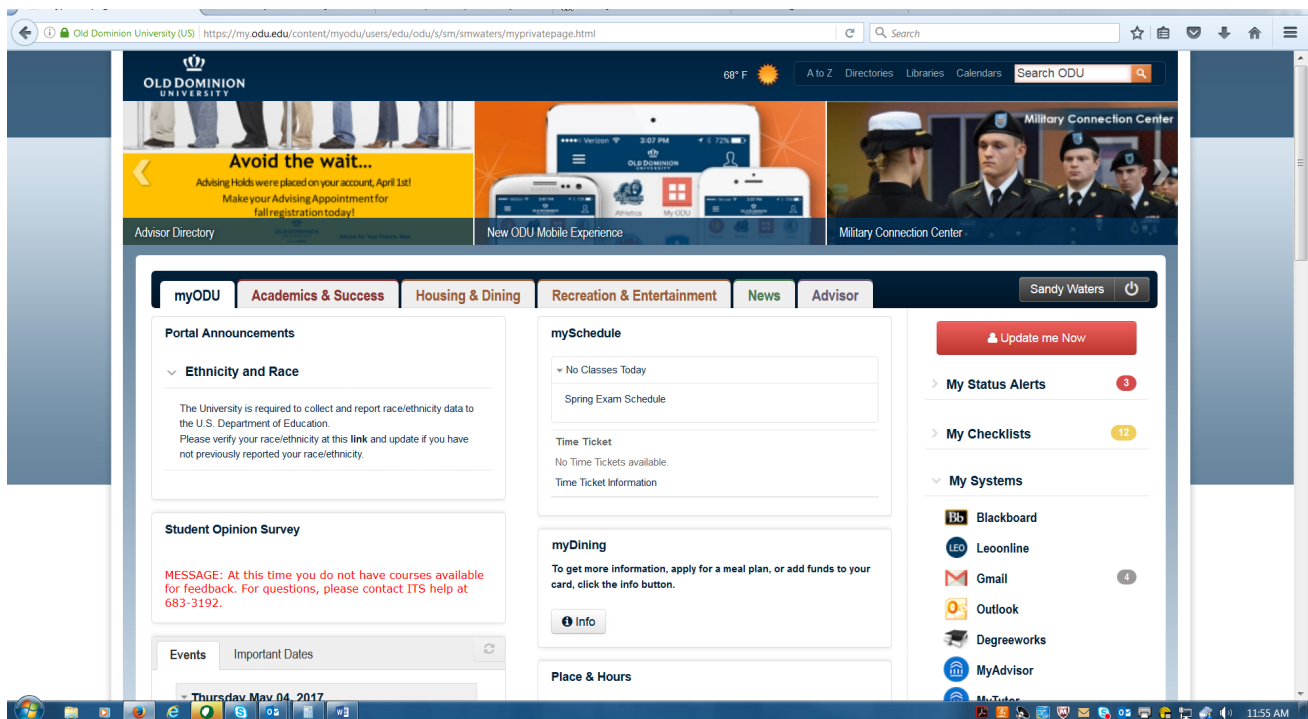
Old Dominion University (US) https://my.odu.edu/content/myodu/users/edu/odu/s/sm/smwaters/myprivatepage.html

Search

OLD DOMINION UNIVERSITY

68° F

A to Z Directories Libraries Calendars Search ODU

Avoid the wait...
Advising Holds were placed on your account, April 1st!
Make your Advising Appointment for fall registration today!

Advisor Directory

Verizon 3:07 PM 72%
OLD DOMINION UNIVERSITY
Athletics My ODU

New ODU Mobile Experience

Military Connection Center

Military Connection Center

myODU Academics & Success Housing & Dining Recreation & Entertainment News Advisor

Sandy Waters

Portal Announcements

Ethnicity and Race

The University is required to collect and report race/ethnicity data to the U.S. Department of Education.
Please verify your race/ethnicity at this link and update if you have not previously reported your race/ethnicity.

Student Opinion Survey

MESSAGE: At this time you do not have courses available for feedback. For questions, please contact ITS help at 683-3192.

Events Important Dates

Thursday May 04, 2017

mySchedule

No Classes Today

Spring Exam Schedule

Time Ticket

No Time Tickets available.

Time Ticket Information

myDining

To get more information, apply for a meal plan, or add funds to your card, click the info button.

Info

Place & Hours

Update me Now

My Status Alerts 3

My Checklists 12

My Systems

Blackboard

Leoonline

Gmail 4

Outlook

Degreeworks

MyAdvisor

MyTutor

11:55 AM